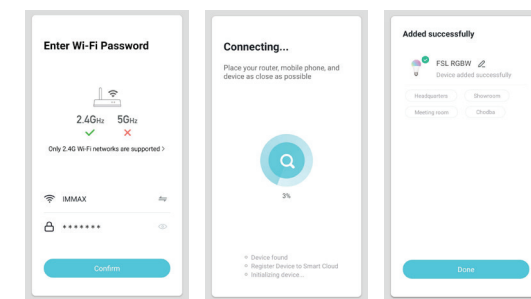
Enter Wi-Fi Password

2.4GHz 5GHz

Only 2.4G Wi-Fi networks are supported >

IMMAX

•••••••

Confirm

Connecting...

Place your router, mobile phone, and device as close as possible

3%

Device found

Register Device to Smart Cloud

Initializing device...

Added successfully

FSL RGBW

Device added successfully

Headquarters

Showroom

Meeting room

Chodba

Done